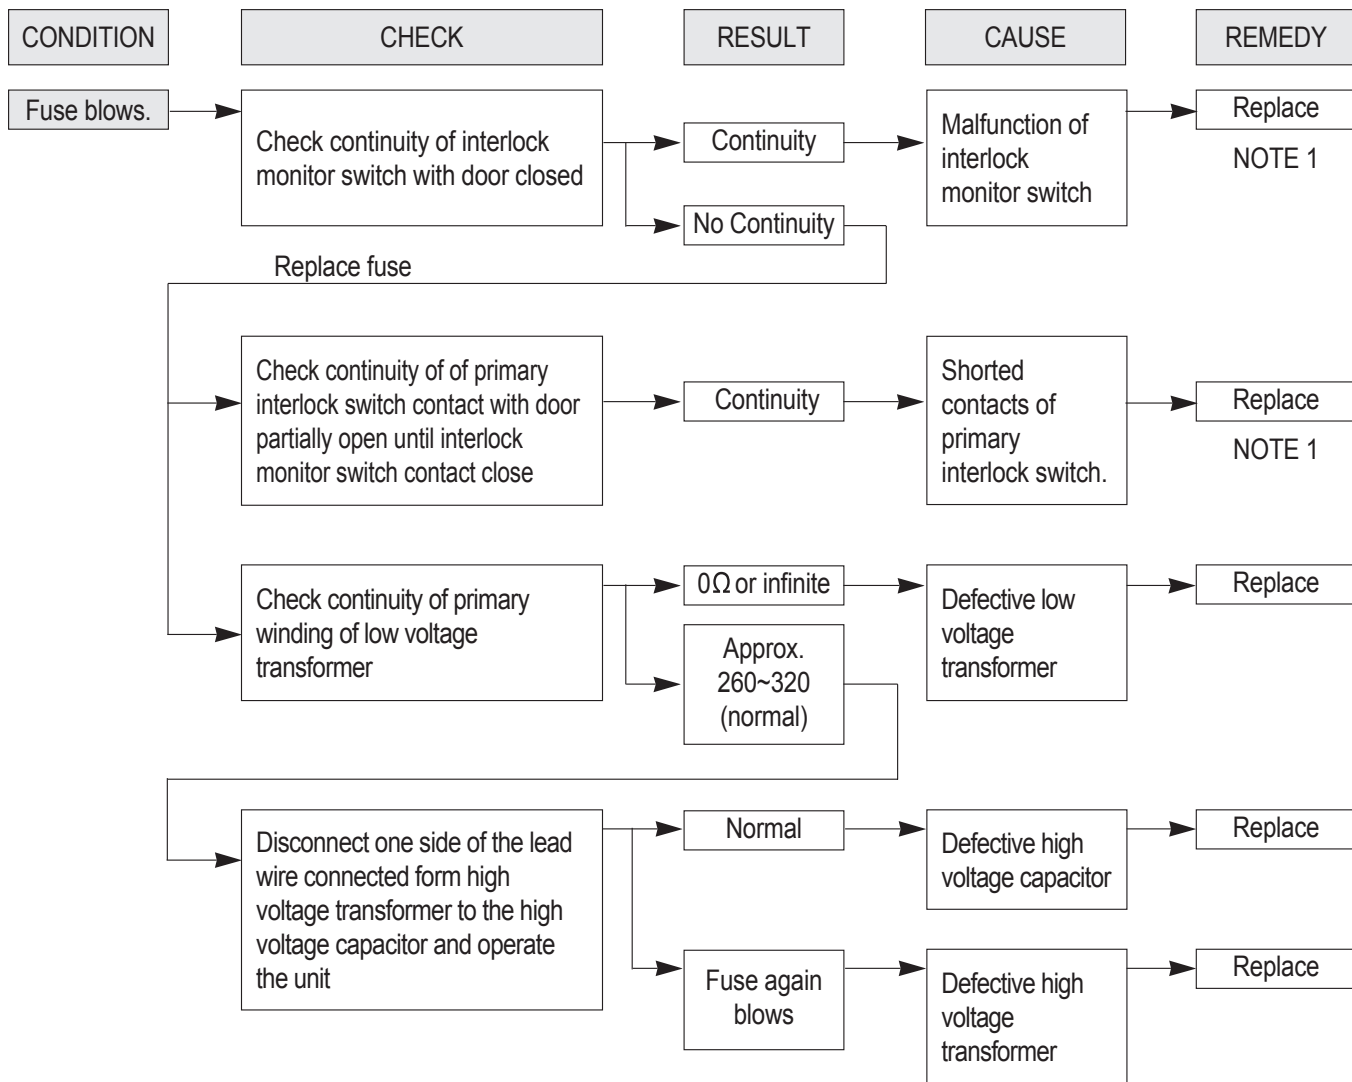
CONDITION

CHECK

RESULT

CAUSE

REMEDY

Fuse blows.

Check continuity of interlock monitor switch with door closed

Continuity

Malfunction of interlock monitor switch

Replace

NOTE 1

No Continuity

Replace fuse

Check continuity of of primary interlock switch contact with door partially open until interlock monitor switch contact close

Continuity

Shorted contacts of primary interlock switch.

Replace

NOTE 1

Check continuity of primary winding of low voltage transformer

$0\Omega$ or infinite

Defective low voltage transformer

Replace

Approx. 260~320 (normal)

Disconnect one side of the lead wire connected form high voltage transformer to the high voltage capacitor and operate the unit

Normal

Defective high voltage capacitor

Replace

Fuse again blows

Defective high voltage transformer

Replace